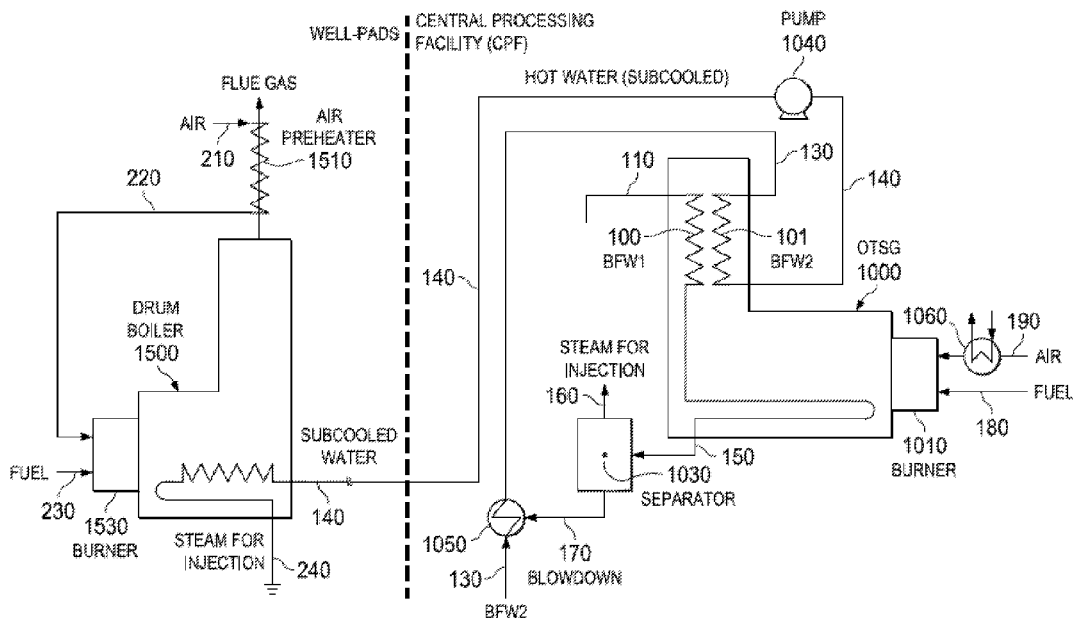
WELL-PADS

CENTRAL PROCESSING FACILITY (CPF)

PUMP
1040

HOT WATER (SUBCOOLED)

FLUE GAS

AIR

AIR PREHEATER

210

1510

220

110

130

140

100
BFW1

101
BFW2

OTSG
1000

140

DRUM BOILER
1500

1060

190

AIR

STEAM FOR INJECTION

FUEL

160

180

1010
BURNER

SUBCOOLED WATER

1030
SEPARATOR

150

FUEL

230

1530
BURNER

140

STEAM FOR INJECTION

240

1050

170
BLOWDOWN

130

BFW2